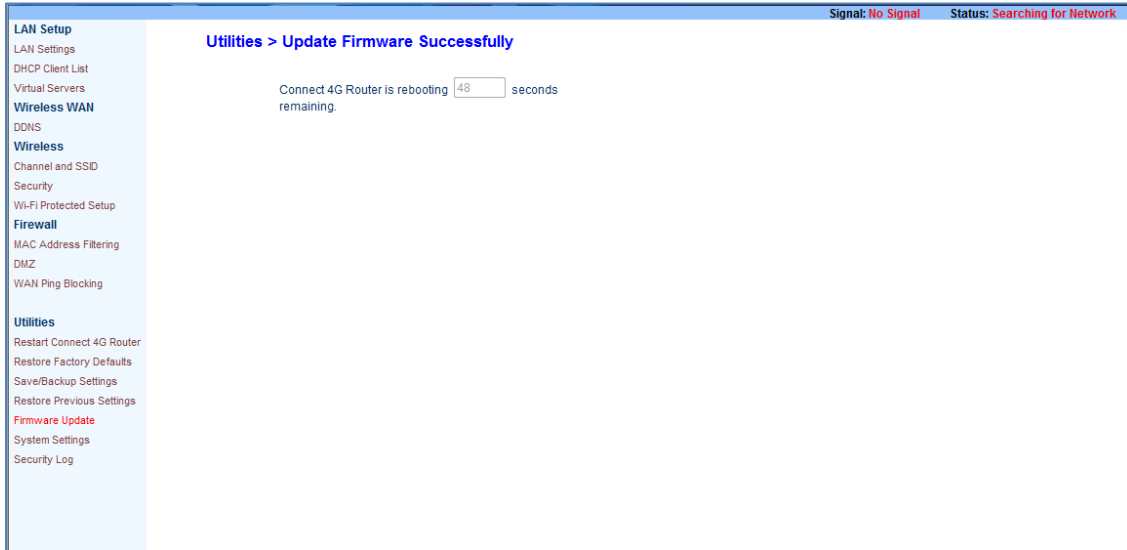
Signal: No Signal Status: Searching for Network

LAN Setup
LAN Settings
DHCP Client List
Virtual Servers
Wireless WAN
DDNS
Wireless
Channel and SSID
Security
Wi-Fi Protected Setup
Firewall
MAC Address Filtering
DMZ
WAN Ping Blocking

Utilities
Restart Connect 4G Router
Restore Factory Defaults
Save/Backup Settings
Restore Previous Settings
Firmware Update
System Settings
Security Log

Utilities > Update Firmware Successfully

Connect 4G Router is rebooting 48 seconds remaining.